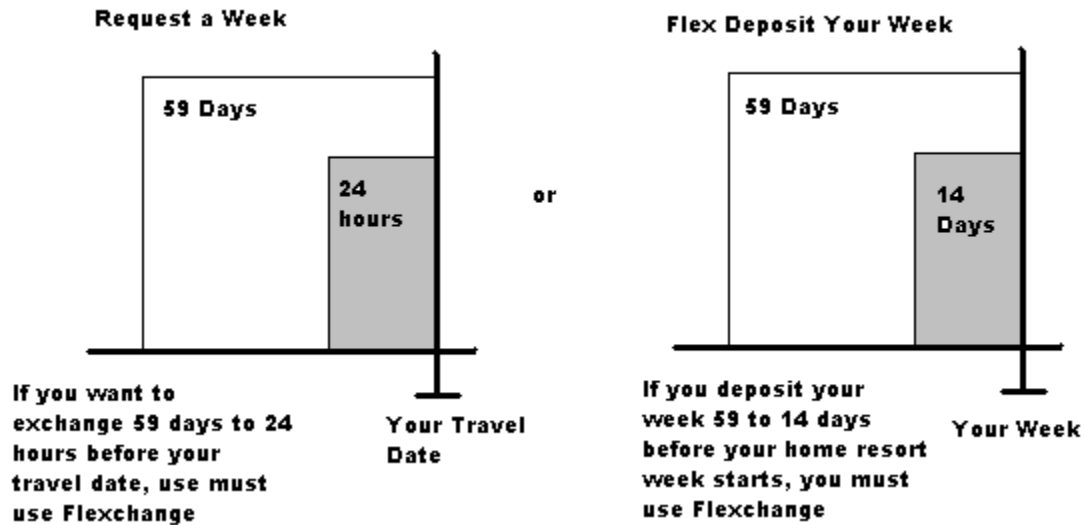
Request a Week

59 Days

24 hours

If you want to exchange 59 days to 24 hours before your travel date, use must use Flexchange

Your Travel Date

or

Flex Deposit Your Week

59 Days

14 Days

If you deposit your week 59 to 14 days before your home resort week starts, you must use Flexchange

Your Week